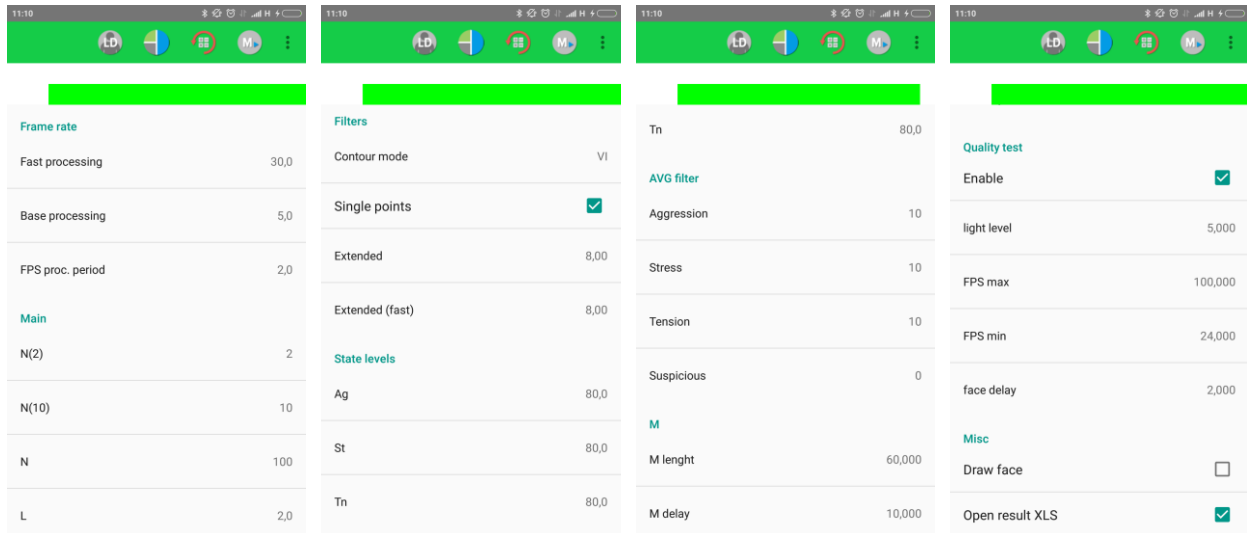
11:10

LD M

Frame rate

Fast processing 30,0

Base processing 5,0

FPS proc. period 2,0

Main

N(2) 2

N(10) 10

N 100

L 2,0

11:10

LD M

Filters

Contour mode VI

Single points

Extended 8,00

Extended (fast) 8,00

State levels

Ag 80,0

St 80,0

Tn 80,0

11:10

LD M

Tn 80,0

AVG filter

Aggression 10

Stress 10

Tension 10

Suspicious 0

M

M lenght 60,000

M delay 10,000

11:10

LD M

Quality test

Enable

light level 5,000

FPS max 100,000

FPS min 24,000

face delay 2,000

Misc

Draw face

Open result XLS